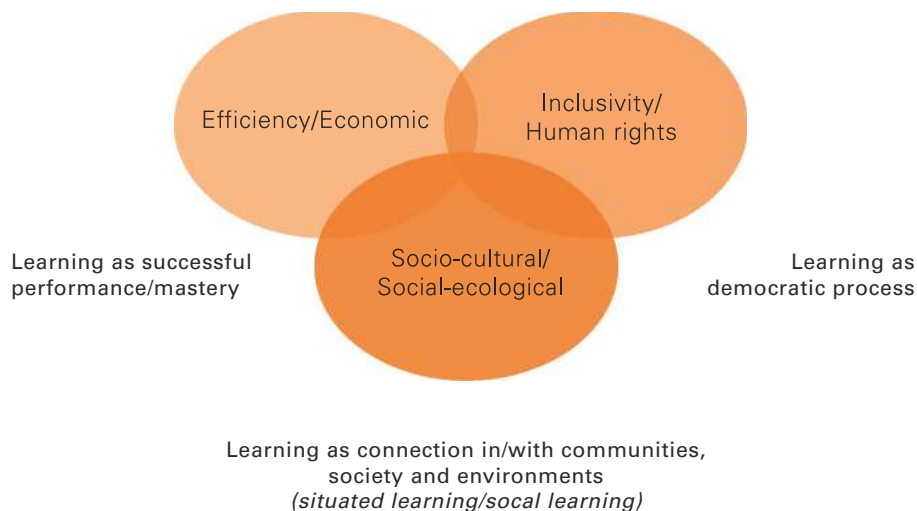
Efficiency/Economic

Inclusivity/
Human rights

Socio-cultural/
Social-ecological

Learning as successful performance/mastery

Learning as democratic process

Learning as connection in/with communities, society and environments
*(situated learning/socal learning)*